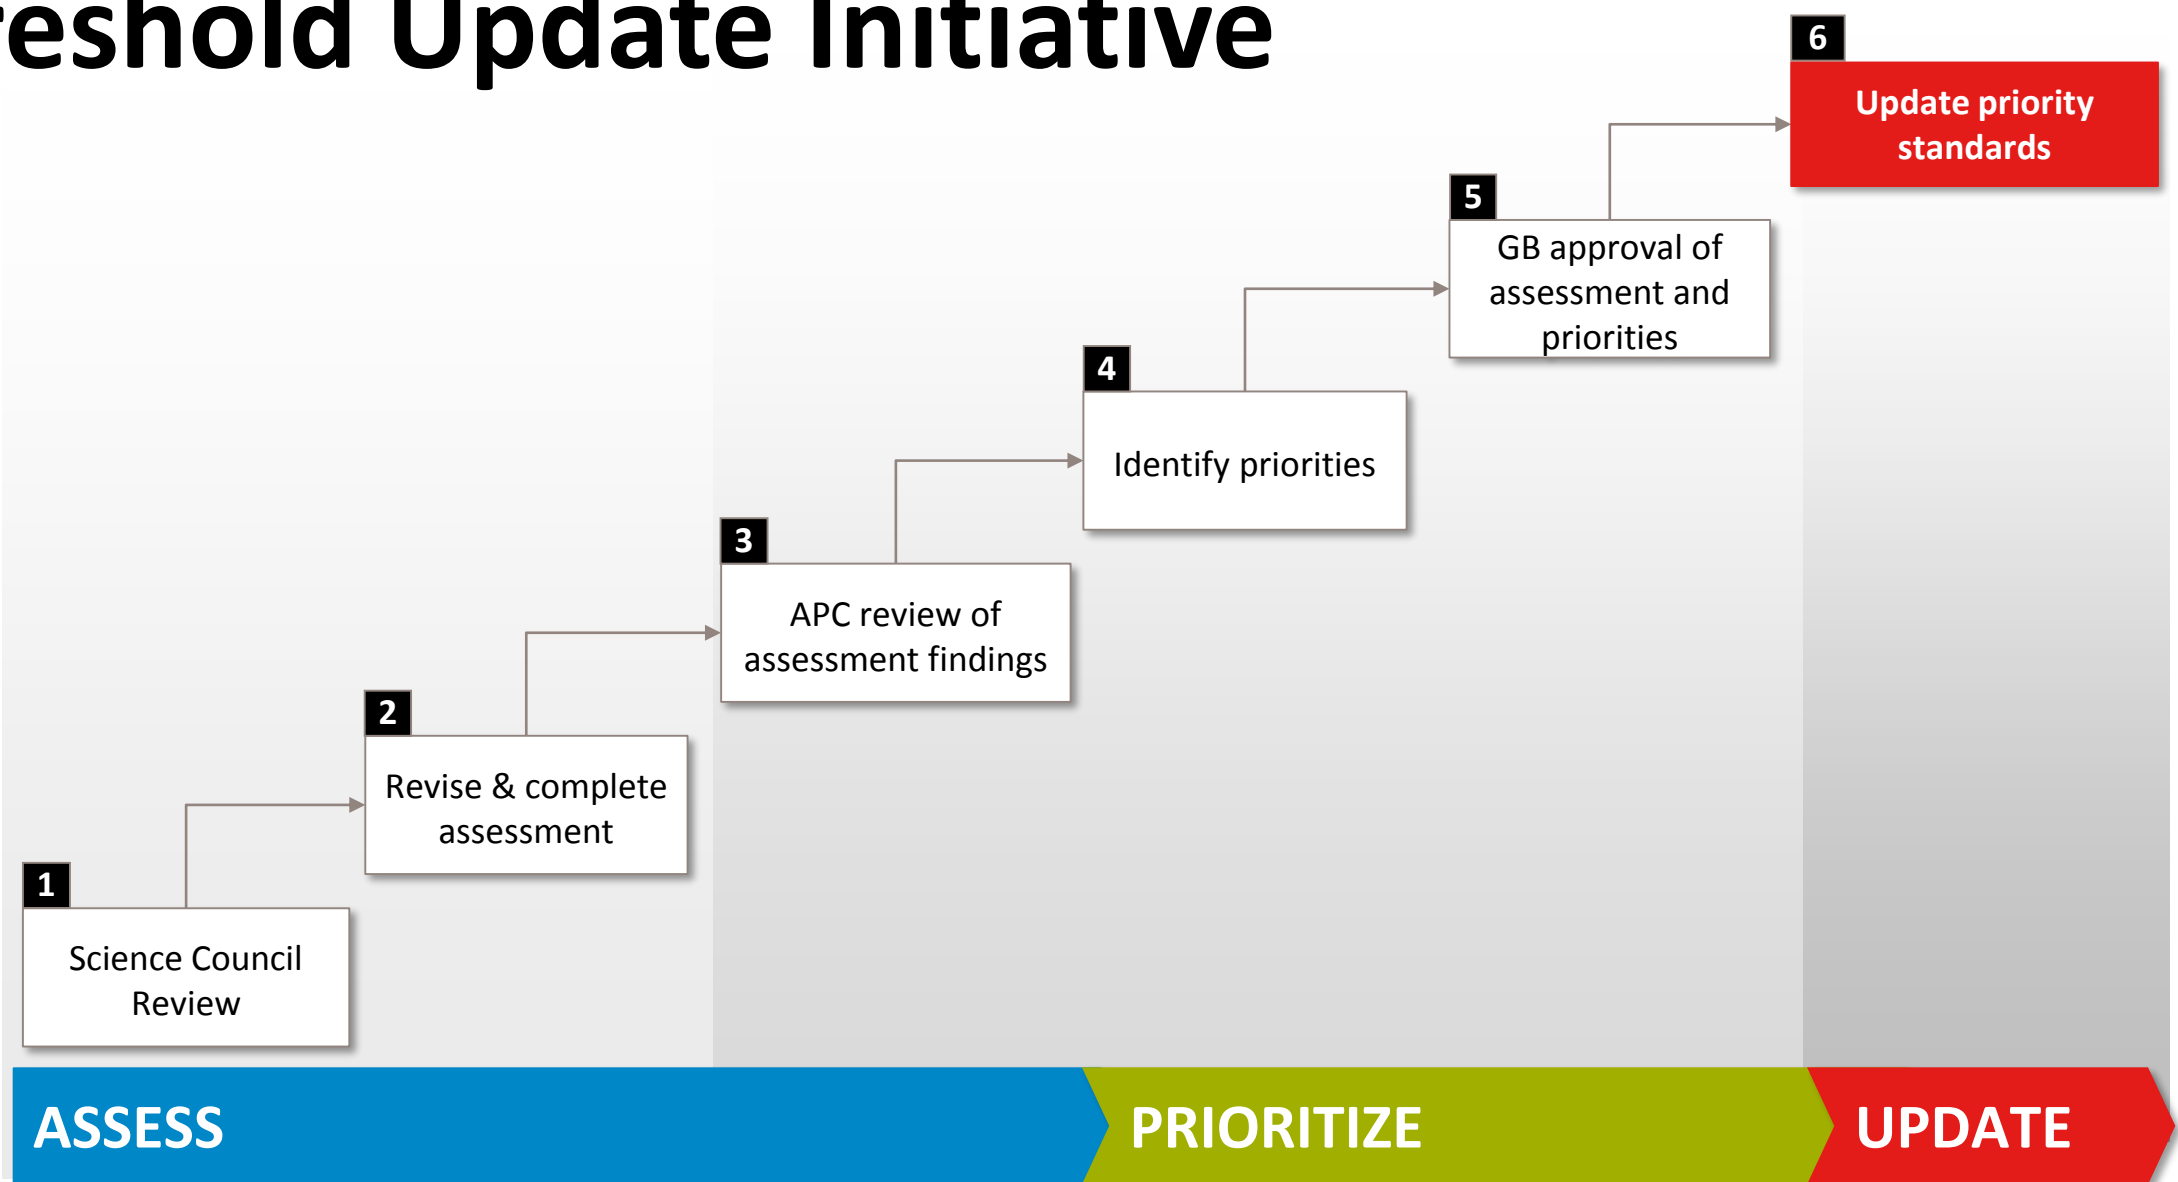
eshold Update Initiative

6
Update priority standards

5
GB approval of assessment and priorities

4
Identify priorities

3
APC review of assessment findings

2
Revise & complete assessment

1
Science Council Review

ASSESS
PRIORITIZE
UPDATE